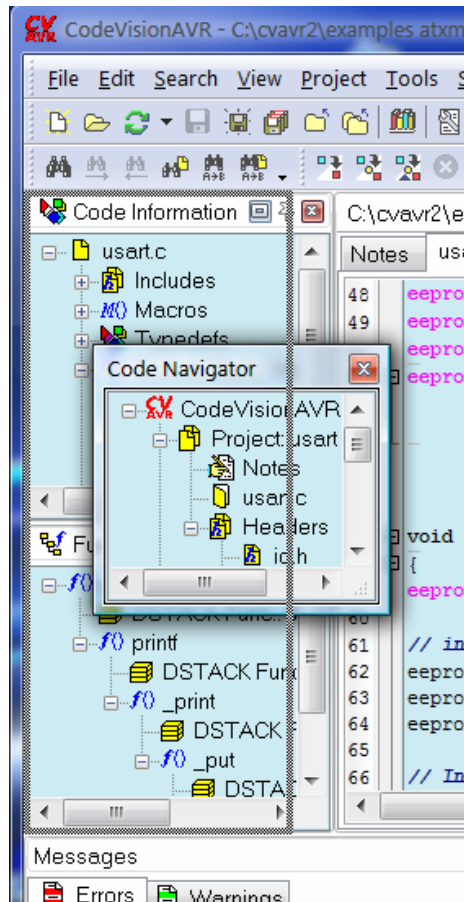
CodeVisionAVR - C:\cvavr2\examples atxm

File Edit Search View Project Tools S

Code Information

C:\cvavr2\e

usart.c

Includes

Macros

Typedefs

Notes usa

48 eepro
49 eepro
eepro
eepro

Code Navigator

CodeVisionAVR

Project:usart

Notes

usart.c

Headers

io.h

void
{
eepro

Fu

DSTACK Func

printf

DSTACK Func

_print

DSTACK F

_put

DSTA

60
61 // in
62 eepro
63 eepro
64 eepro
65
66 // In

Messages

Errors Warnings